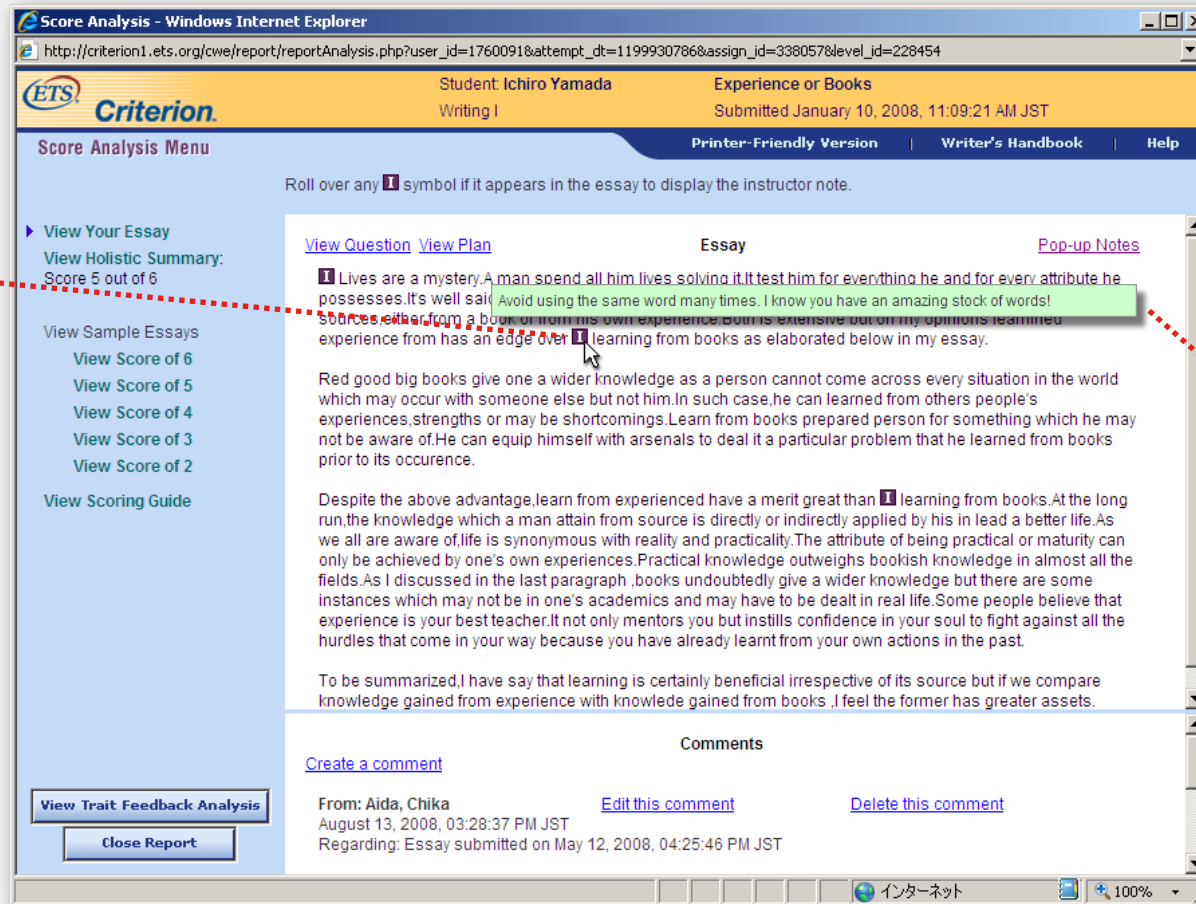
Score Analysis - Windows Internet Explorer

http://criterion1.ets.org/cwe/report/reportAnalysis.php?user_id=1760091&attempt_dt=1199930786&assign_id=338057&level_id=228454

ETS Criterion.

Student: Ichiro Yamada
Writing I

Experience or Books
Submitted January 10, 2008, 11:09:21 AM JST

Score Analysis Menu

Printer-Friendly Version | Writer's Handbook | Help

Roll over any I symbol if it appears in the essay to display the instructor note.

View Your Essay
View Holistic Summary:
Score 5 out of 6

View Sample Essays
View Score of 6
View Score of 5
View Score of 4
View Score of 3
View Score of 2

View Scoring Guide

View Trait Feedback Analysis

Close Report

View Question View Plan

Essay

Pop-up Notes

I Lives are a mystery.A man spend all him lives solving it.It test him for everything he and for every attribute he possesses.It's well said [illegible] sources,either from a book or from his own experience.Both is extensive but on my opinions learnined experience from has an edge over I learning from books as elaborated below in my essay.

Avoid using the same word many times. I know you have an amazing stock of words!

Red good big books give one a wider knowledge as a person cannot come across every situation in the world which may occur with someone else but not him.In such case,he can learned from others people's experiences,strengths or may be shortcomings.Learn from books prepared person for something which he may not be aware of.He can equip himself with arsenals to deal it a particular problem that he learned from books prior to its occurence.

Despite the above advantage,learn from experienced have a merit great than I learning from books.At the long run,the knowledge which a man attain from source is directly or indirectly applied by his in lead a better life.As we all are aware of,life is synonymous with reality and practicality.The attribute of being practical or maturity can only be achieved by one's own experiences.Practical knowledge outweighs bookish knowledge in almost all the fields.As I discussed in the last paragraph ,books undoubtedly give a wider knowledge but there are some instances which may not be in one's academics and may have to be dealt in real life.Some people believe that experience is your best teacher.It not only mentors you but instills confidence in your soul to fight against all the hurdles that come in your way because you have already learnt from your own actions in the past.

To be summarized,I have say that learning is certainly beneficial irrespective of its source but if we compare knowledge gained from experience with knowlede gained from books ,I feel the former has greater assets.

Comments

Create a comment

From: Aida, Chika
August 13, 2008, 03:28:37 PM JST
Regarding: Essay submitted on May 12, 2008, 04:25:46 PM JST

Edit this comment

Delete this comment

インターネット

100%